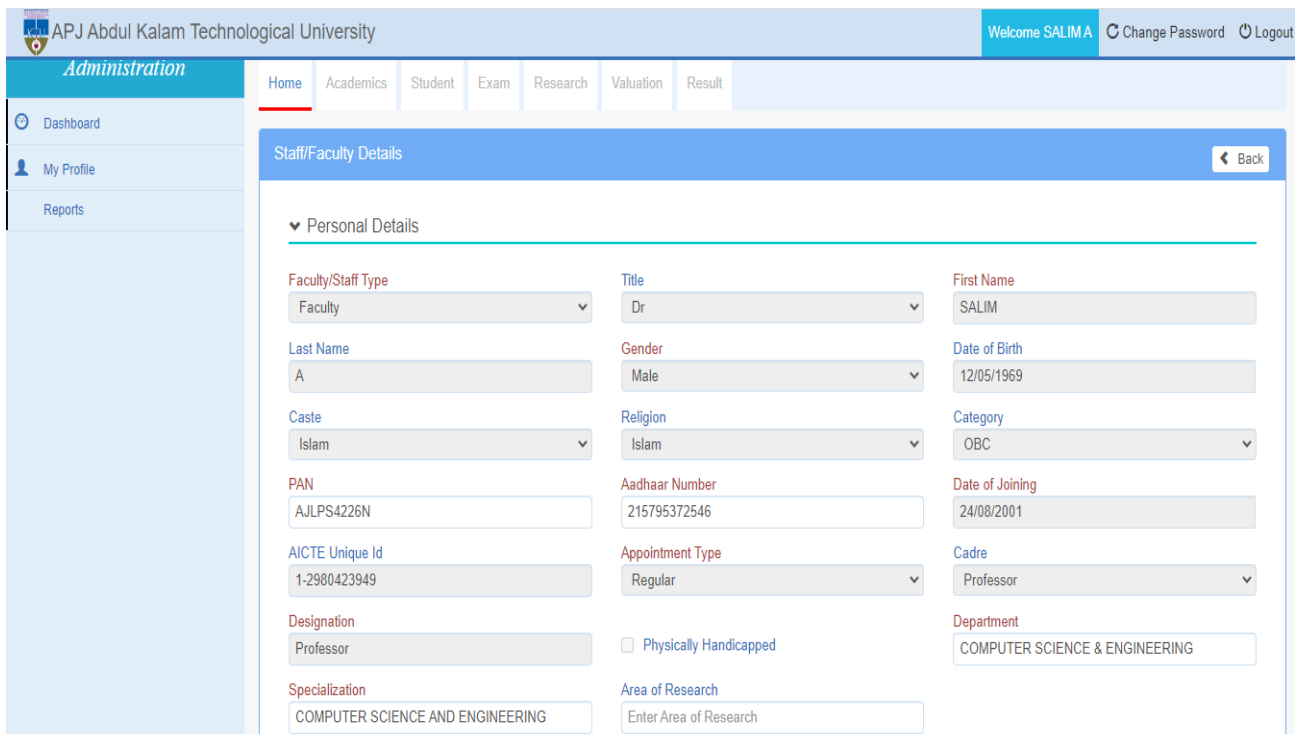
APJ Abdul Kalam Technological University

Welcome SALIM A
Change Password
Logout

Administration

Dashboard
My Profile
Reports

Home
Academics
Student
Exam
Research
Valuation
Result

Staff/Faculty Details

Back

Personal Details

Faculty/Staff Type
Faculty

Title
Dr

First Name
SALIM

Last Name
A

Gender
Male

Date of Birth
12/05/1969

Caste
Islam

Religion
Islam

Category
OBC

PAN
AJLPS4226N

Aadhaar Number
215795372546

Date of Joining
24/08/2001

AICTE Unique Id
1-2980423949

Appointment Type
Regular

Cadre
Professor

Designation
Professor

Physically Handicapped

Department
COMPUTER SCIENCE & ENGINEERING

Specialization
COMPUTER SCIENCE AND ENGINEERING

Area of Research
Enter Area of Research